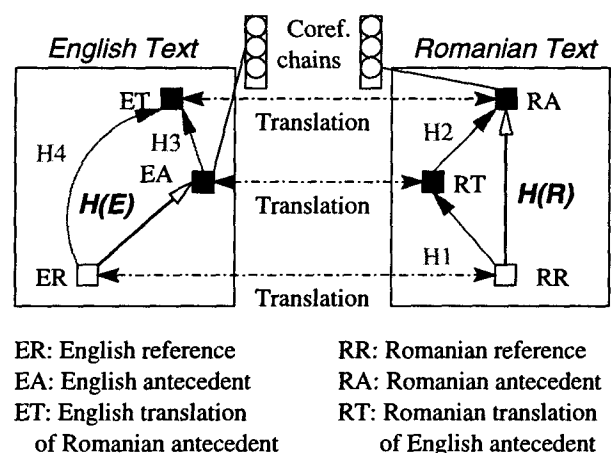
English Text

Coref. chains

Romanian Text

ET

H4

H3

EA

H(E)

ER

Translation

Translation

Translation

RA

H2

RT

H(R)

H1

RR

ER: English reference
EA: English antecedent
ET: English translation of Romanian antecedent

RR: Romanian reference
RA: Romanian antecedent
RT: Romanian translation of English antecedent